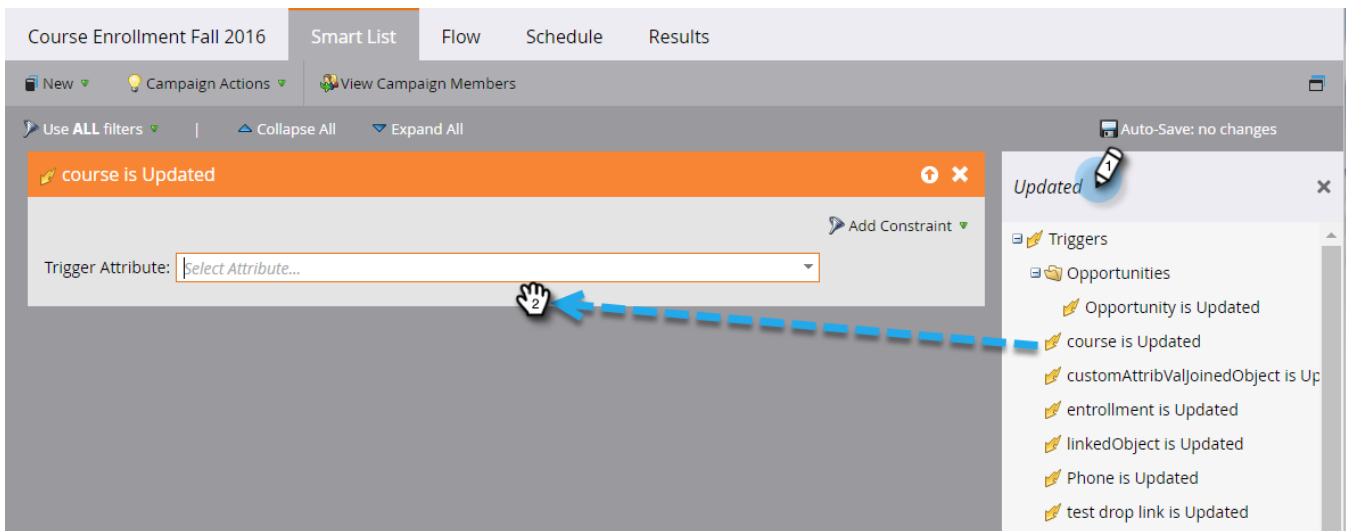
Course Enrollment Fall 2016 | Smart List | Flow | Schedule | Results

New | Campaign Actions | View Campaign Members

Use ALL filters | Collapse All | Expand All

Auto-Save: no changes

course is Updated

Add Constraint

Trigger Attribute: Select Attribute...

2

Updated 1

Triggers
Opportunities
Opportunity is Updated
course is Updated
customAttribValJoinedObject is Up
entrollment is Updated
linkedObject is Updated
Phone is Updated
test drop link is Updated